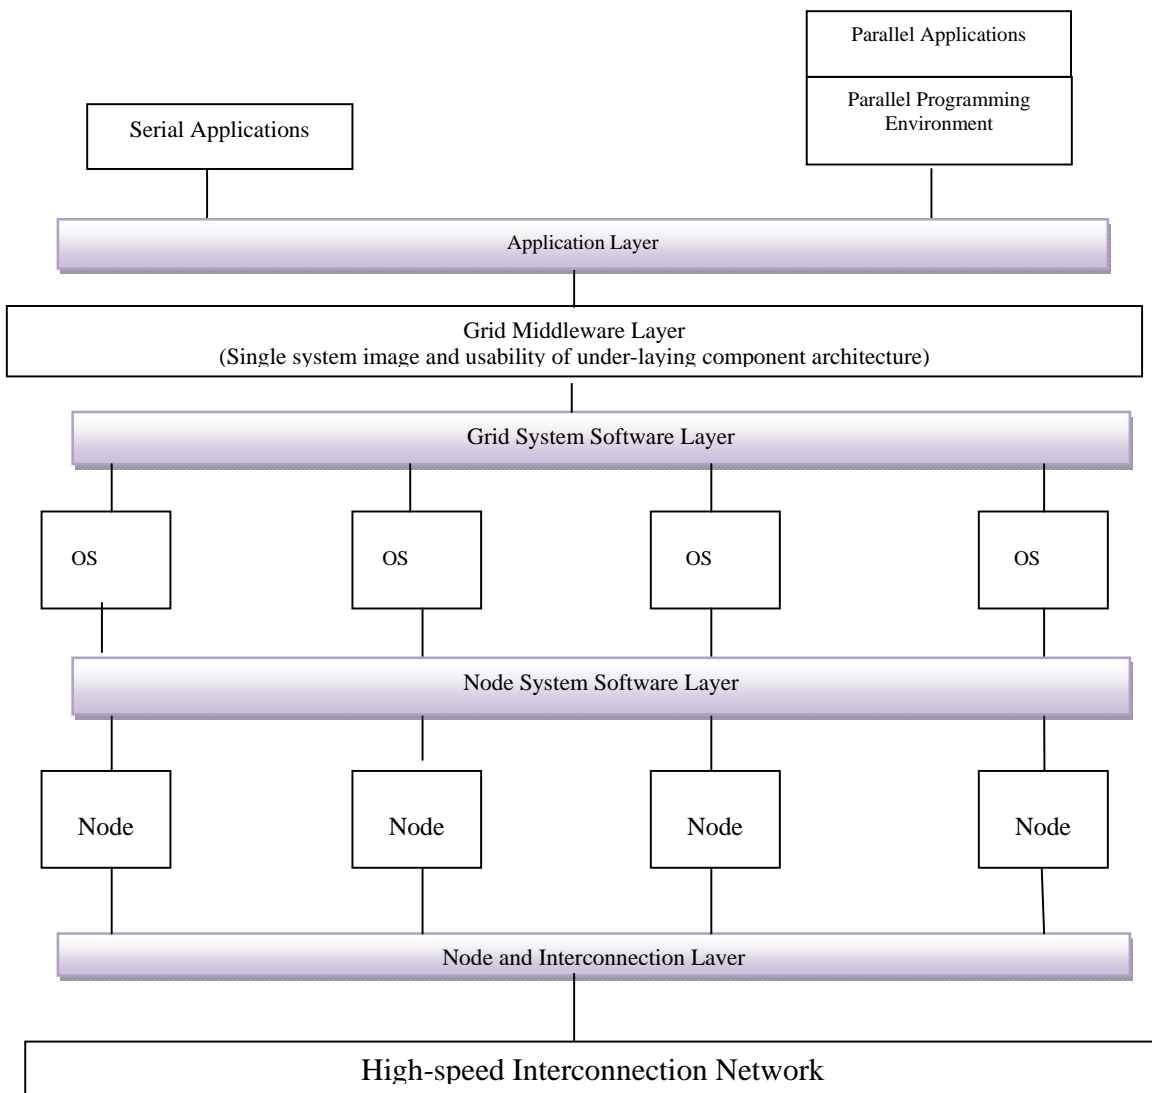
Parallel Applications

Parallel Programming Environment

Serial Applications

Application Layer

Grid Middleware Layer
(Single system image and usability of under-laying component architecture)

Grid System Software Layer

OS

OS

OS

OS

Node System Software Layer

Node

Node

Node

Node

Node and Interconnection Layer

High-speed Interconnection Network